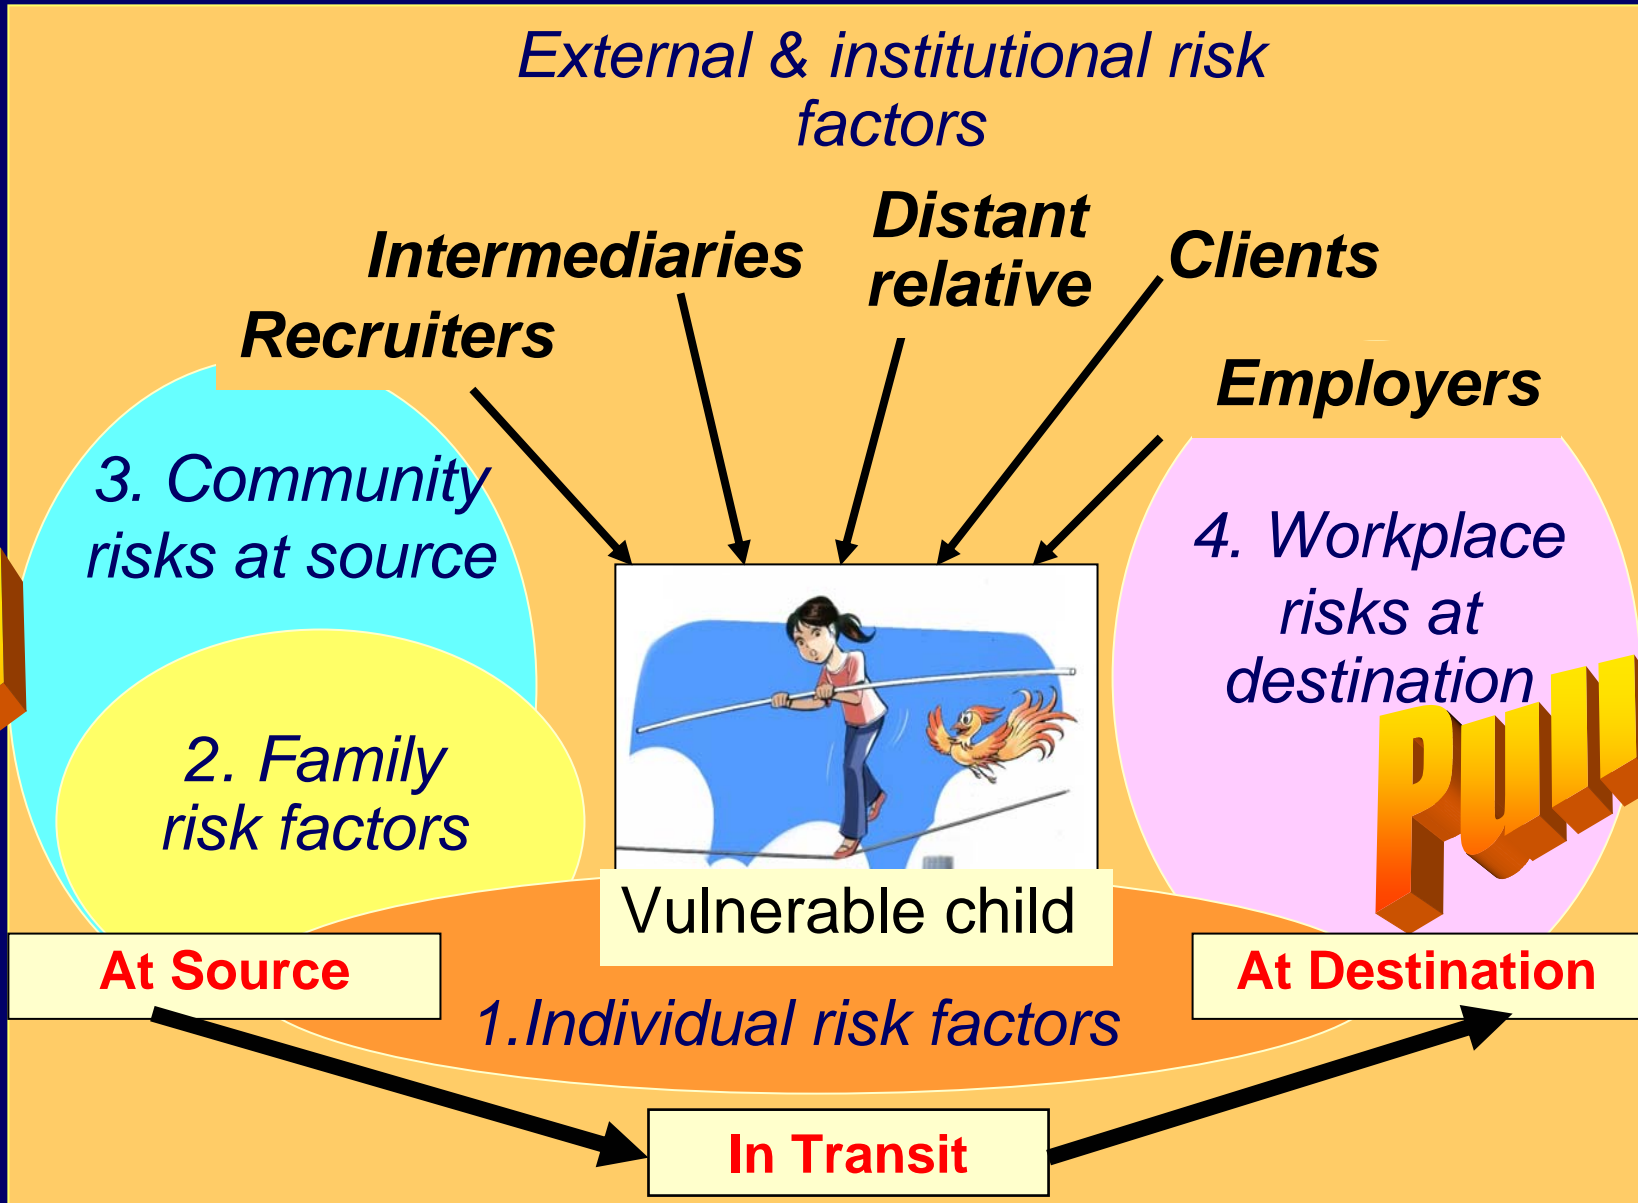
External & institutional risk factors

Intermediaries

Distant relative

Clients

Recruiters

Employers

3. Community risks at source

4. Workplace risks at destination

2. Family risk factors

Pull

Vulnerable child

At Source

At Destination

1.Individual risk factors

In Transit